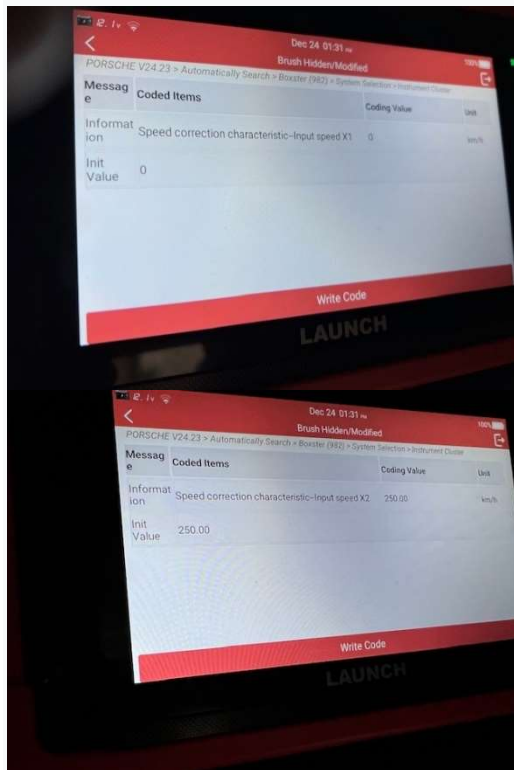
Dec 24 01:31

Brush Hidden/Modified

100%

PORSCHE V24.23 > Automatically Search > Boxster (982) > System Selection > Instrument Cluster

| Message | Coded Items | Coding Value | Unit |
|---|---|---|---|
| Information | Speed correction characteristic--Input speed X1 | 0 | km/h |
| Init Value | 0 | | |

Write Code

LAUNCH

Dec 24 01:31

Brush Hidden/Modified

100%

PORSCHE V24.23 > Automatically Search > Boxster (982) > System Selection > Instrument Cluster

| Message | Coded Items | Coding Value | Unit |
|---|---|---|---|
| Information | Speed correction characteristic--Input speed X2 | 250.00 | km/h |
| Init Value | 250.00 | | |

Write Code

LAUNCH